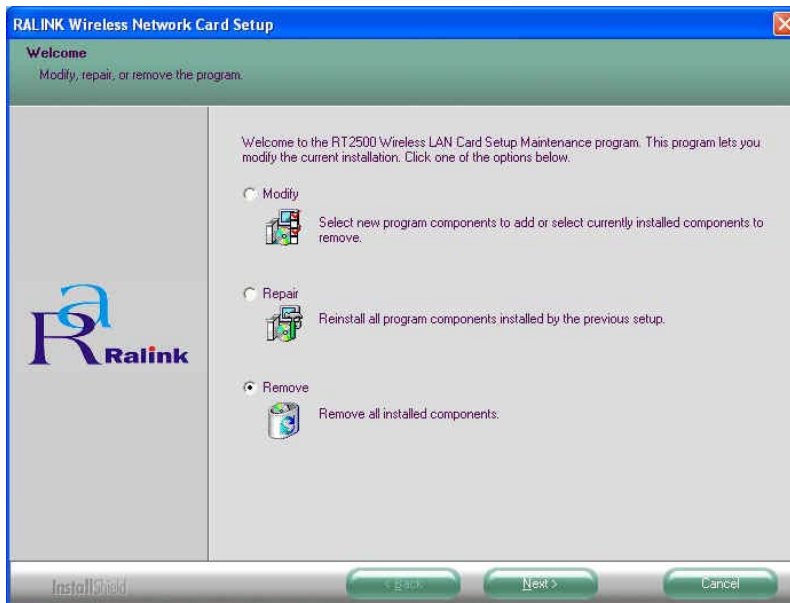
RALINK Wireless Network Card Setup

Welcome
Modify, repair, or remove the program.

Ralink

Welcome to the RT2500 Wireless LAN Card Setup Maintenance program. This program lets you modify the current installation. Click one of the options below.

Modify
Select new program components to add or select currently installed components to remove.

Repair
Reinstall all program components installed by the previous setup.

Remove
Remove all installed components.

InstallShield

< Back
Next >
Cancel